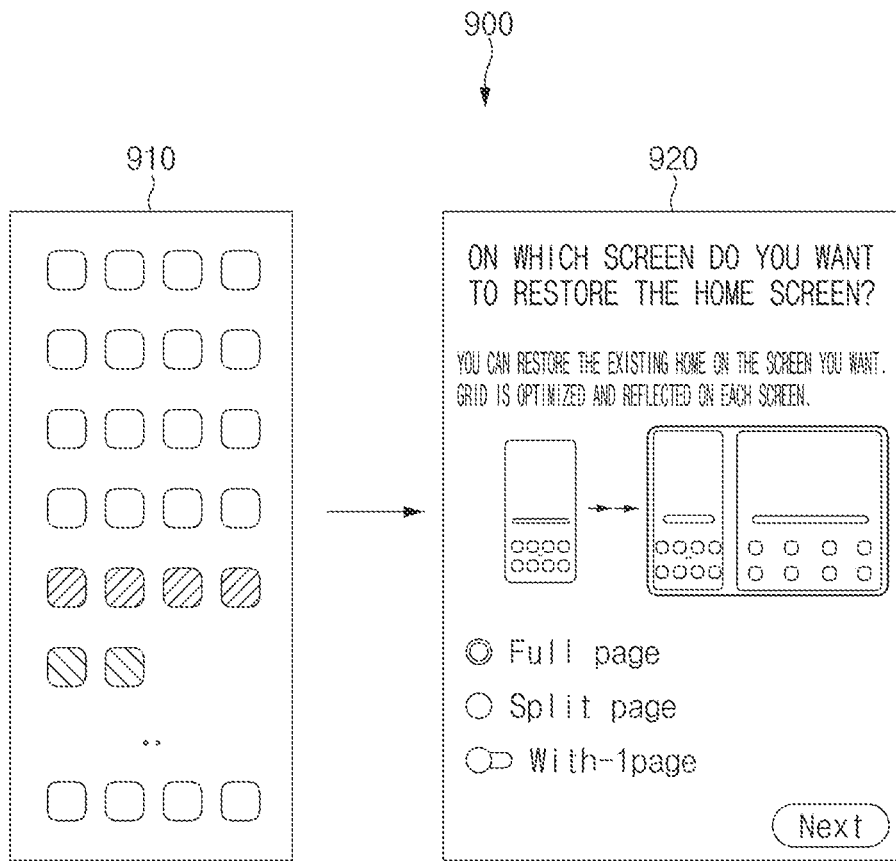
900

910

920

ON WHICH SCREEN DO YOU WANT TO RESTORE THE HOME SCREEN?

YOU CAN RESTORE THE EXISTING HOME ON THE SCREEN YOU WANT. GRID IS OPTIMIZED AND REFLECTED ON EACH SCREEN.

Full page

Split page

With-1page

Next